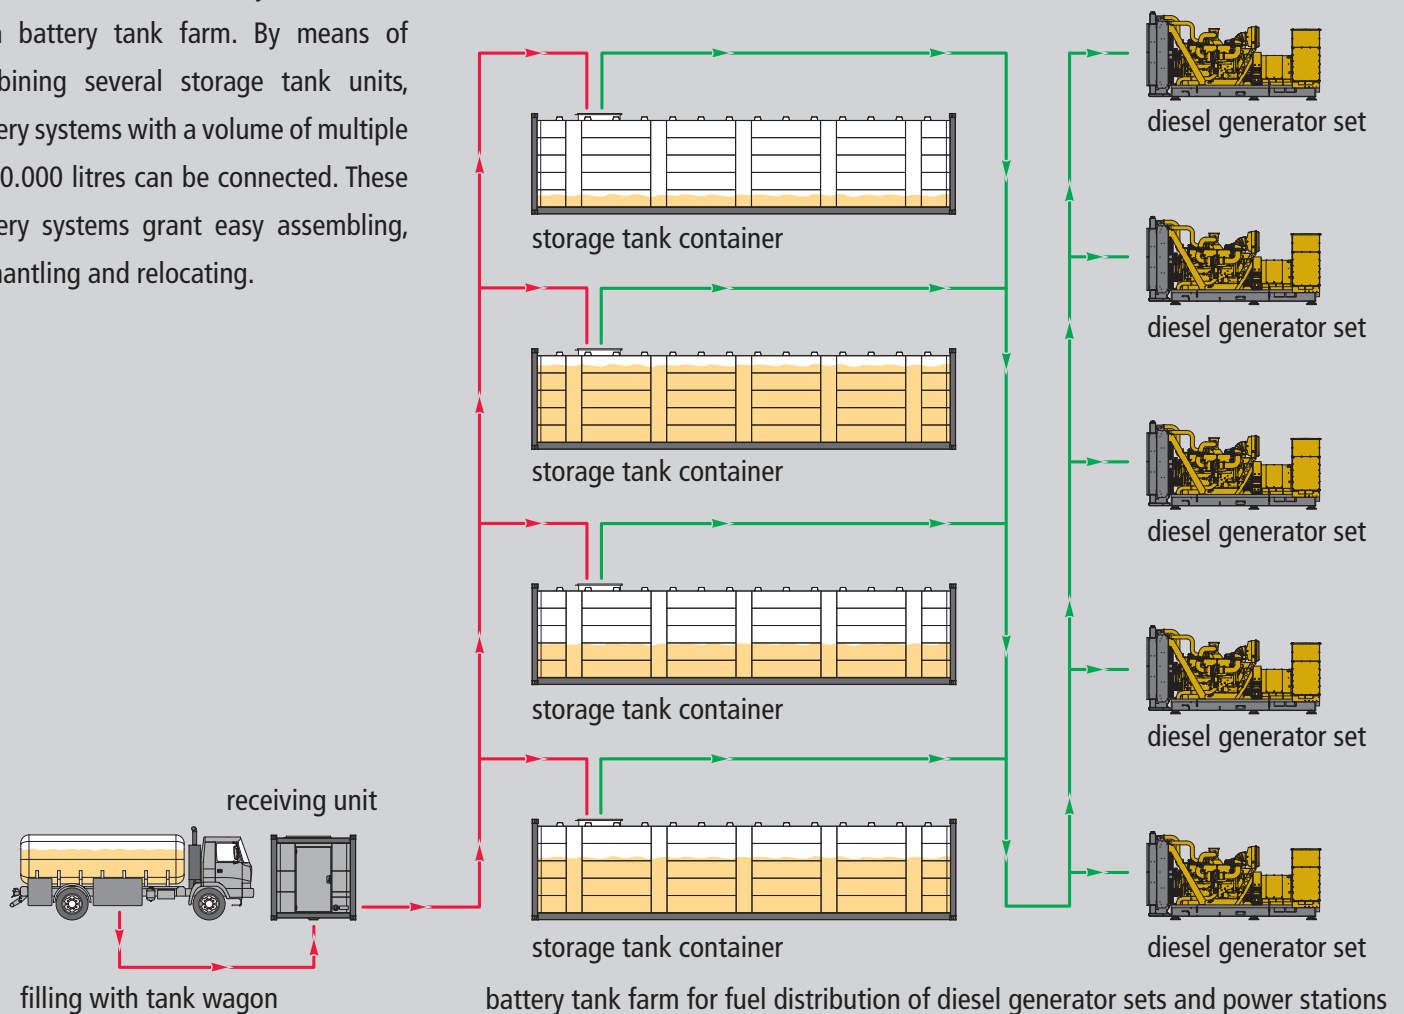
battery tank farm. By means of bining several storage tank units, ery systems with a volume of multiple 0.000 litres can be connected. These ery systems grant easy assembling, antling and relocating.

storage tank container

storage tank container

storage tank container

storage tank container

diesel generator set

diesel generator set

diesel generator set

diesel generator set

diesel generator set

receiving unit

filling with tank wagon

battery tank farm for fuel distribution of diesel generator sets and power stations